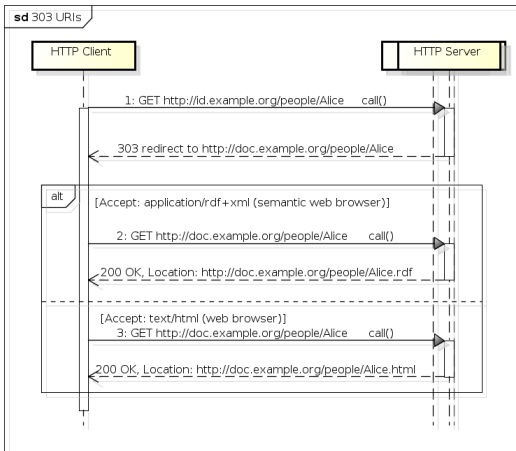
**sd** 303 URIs

HTTP Client

HTTP Server

1: GET http://id.example.org/people/Alice call()

303 redirect to http://doc.example.org/people/Alice

alt

[Accept: application/rdf+xml (semantic web browser)]

2: GET http://doc.example.org/people/Alice call()

200 OK, Location: http://doc.example.org/people/Alice.rdf

[Accept: text/html (web browser)]

3: GET http://doc.example.org/people/Alice call()

200 OK, Location: http://doc.example.org/people/Alice.html